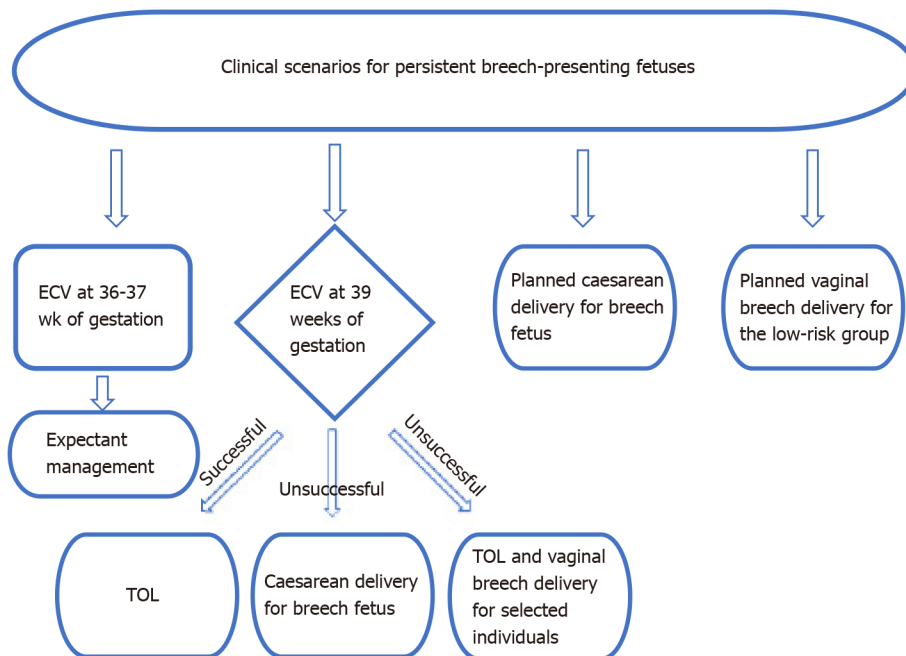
Clinical scenarios for persistent breech-presenting fetuses

ECV at 36-37 wk of gestation

ECV at 39 weeks of gestation

Planned caesarean delivery for breech fetus

Planned vaginal breech delivery for the low-risk group

Expectant management

Successful

Unsuccessful

Unsuccessful

TOL

Caesarean delivery for breech fetus

TOL and vaginal breech delivery for selected individuals